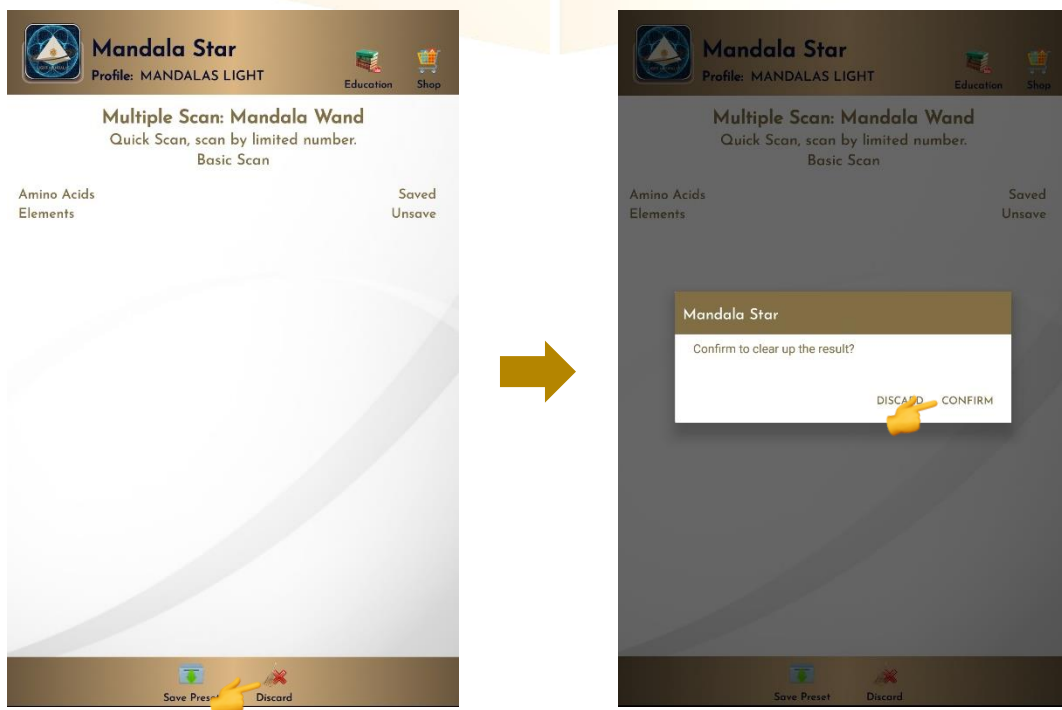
Mandala Star
Profile: MANDALAS LIGHT
Education
Shop

Multiple Scan: Mandala Wand
Quick Scan, scan by limited number.
Basic Scan

Amino Acids
Saved
Elements
Unsave

Save Pres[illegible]
Discard

Mandala Star
Profile: MANDALAS LIGHT
Education
Shop

Multiple Scan: Mandala Wand
Quick Scan, scan by limited number.
Basic Scan

Amino Acids
Saved
Elements
Unsave

Mandala Star
Confirm to clear up the result?
DISCA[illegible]
CONFIRM

Save Preset
Discard